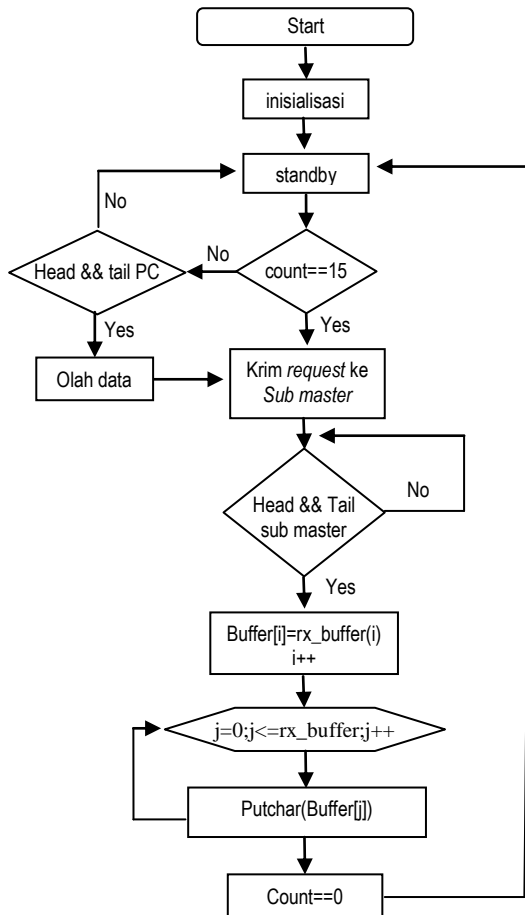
Start

inisialisasi

standby

No

Head && tail PC

No

count==15

Yes

Yes

Olah data

Krim *request* ke *Sub master*

Head && Tail sub master

No

Yes

Buffer[i]=rx_buffer(i)
i++

j=0;j<=rx_buffer;j++

Putchar(Buffer[j])

Count==0